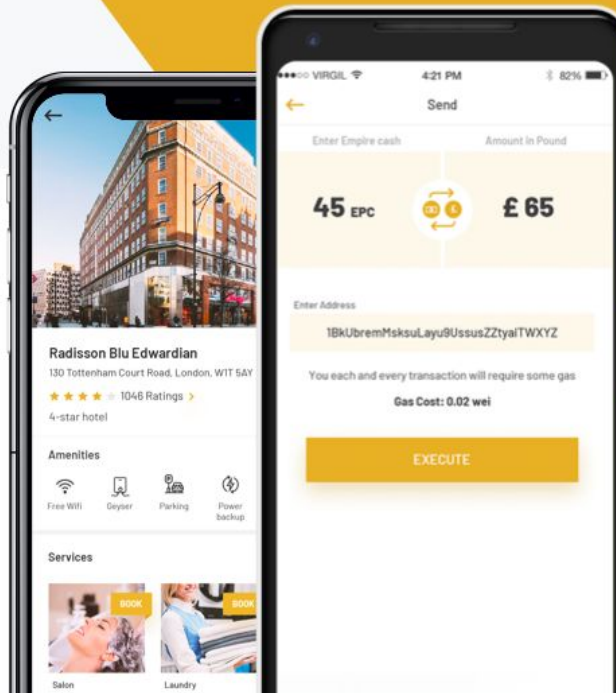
Radisson Blu Edwardian
130 Tottenham Court Road, London, W1T 5AY
1046 Ratings >
4-star hotel

Amenities
Free Wifi
Geyser
Parking
Power backup

Services
BOOK
BOOK
Salon
Laundry

VIRGIL
4:21 PM
82%
Send
Enter Empire cash
Amount in Pound
45 EPC
£ 65
Enter Address
1BkUbremMsksuLayu9UssusZZtyaiTWXYZ
You each and every transaction will require some gas
Gas Cost: 0.02 wei
EXECUTE